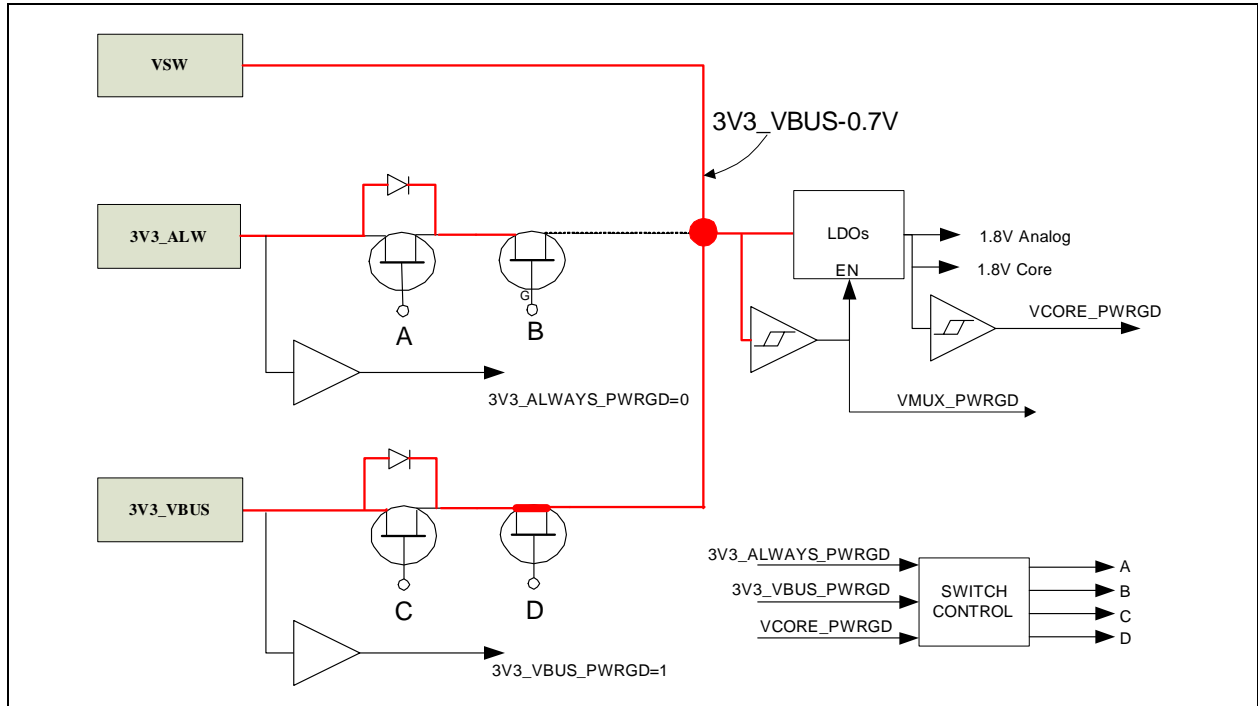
VSW

3V3_VBUS-0.7V

3V3_ALW

LDOs

EN

1.8V Analog

1.8V Core

VCORE_PWRGD

G

A

B

3V3_ALWAYS_PWRGD=0

VMUX_PWRGD

3V3_VBUS

C

D

3V3_VBUS_PWRGD=1

3V3_ALWAYS_PWRGD

3V3_VBUS_PWRGD

VCORE_PWRGD

SWITCH CONTROL

A

B

C

D